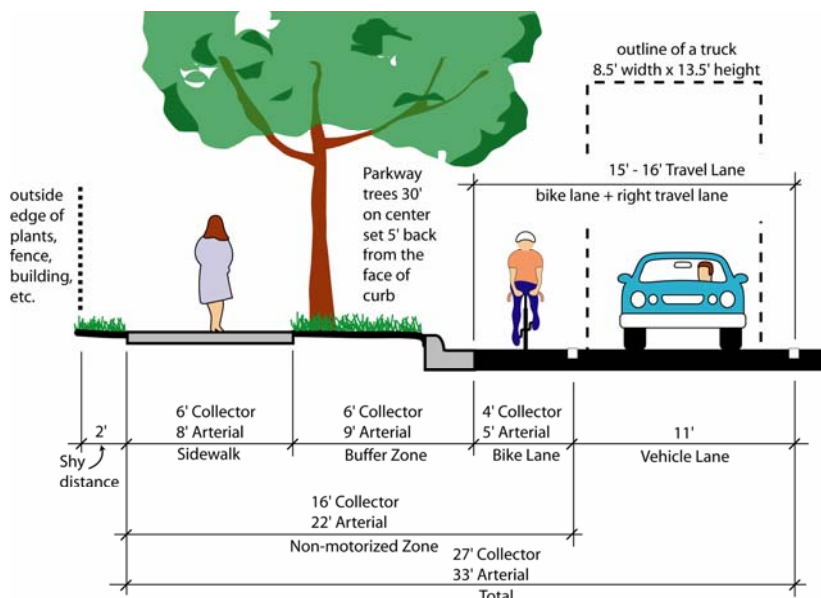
outline of a truck
8.5' width x 13.5' height

15' - 16' Travel Lane
bike lane + right travel lane

outside edge of plants, fence, building, etc.

Parkway trees 30' on center set 5' back from the face of curb

2'
Shy distance

6' Collector
8' Arterial
Sidewalk

6' Collector
9' Arterial
Buffer Zone

4' Collector
5' Arterial
Bike Lane

11'
Vehicle Lane

16' Collector
22' Arterial
Non-motorized Zone

27' Collector
33' Arterial
Total